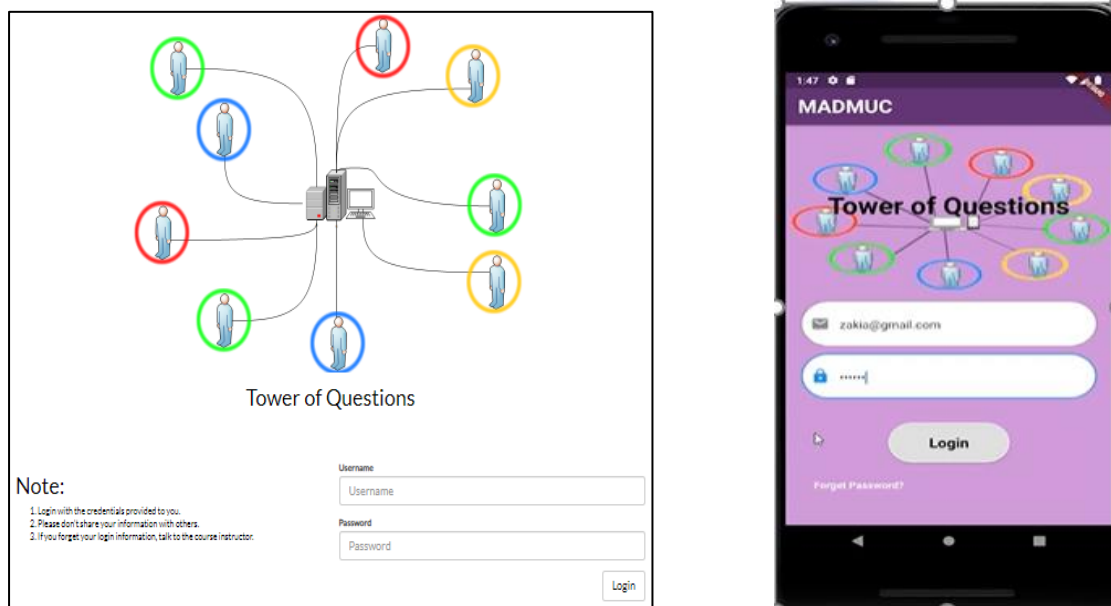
Tower of Questions

Note:

1. Login with the credentials provided to you.
2. Please don't share your information with others.
3. If you forget your login information, talk to the course instructor.

Username

Username

Password

Password

Login

1:47

MADMUC

Tower of Questions

zakia@gmail.com

••••••

Login

Forget Password?